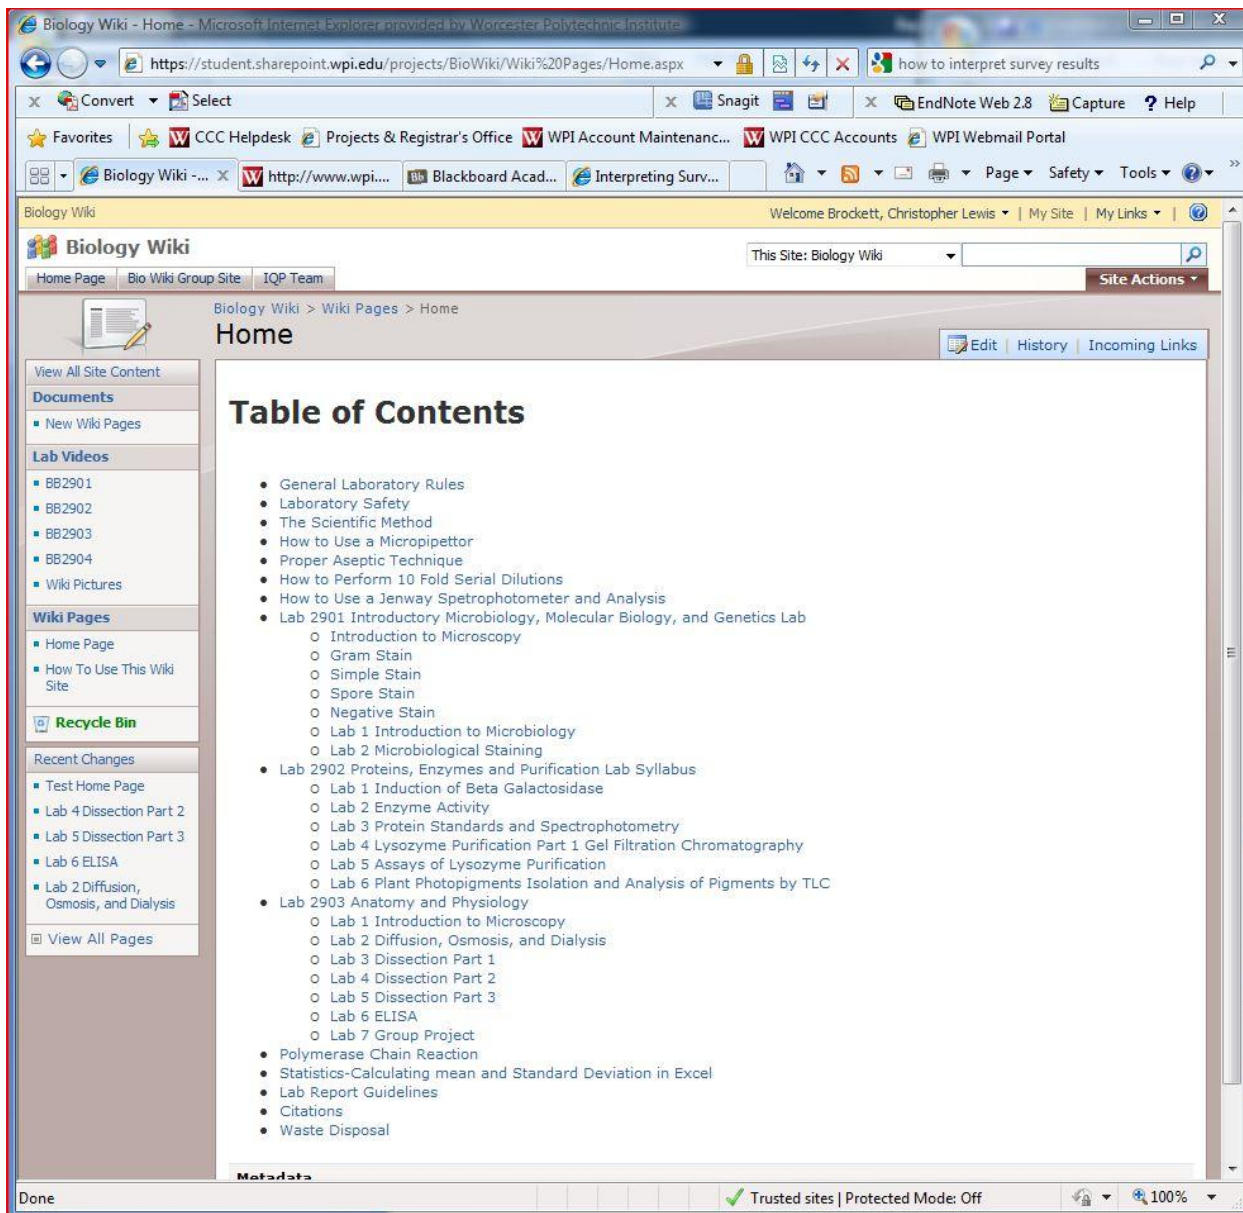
Biology Wiki - Home - Microsoft Internet Explorer provided by Worcester Polytechnic Institute

https://student.sharepoint.wpi.edu/projects/BioWiki/Wiki%20Pages/Home.aspx

how to interpret survey results

Convert Select

Snagit

EndNote Web 2.8 Capture Help

Favorites CCC Helpdesk Projects & Registrar's Office WPI Account Maintenanc... WPI CCC Accounts WPI Webmail Portal

Biology Wiki -... http://www.wpi.... Blackboard Acad... Interpreting Surv...

Page Safety Tools

Biology Wiki

Welcome Brockett, Christopher Lewis | My Site | My Links |

Biology Wiki

This Site: Biology Wiki

Home Page Bio Wiki Group Site IQP Team

Site Actions

Biology Wiki > Wiki Pages > Home

Home

Edit | History | Incoming Links

View All Site Content

Documents

- New Wiki Pages

Lab Videos

- BB2901
- BB2902
- BB2903
- BB2904
- Wiki Pictures

Wiki Pages

- Home Page
- How To Use This Wiki Site

Recycle Bin

Recent Changes

- Test Home Page
- Lab 4 Dissection Part 2
- Lab 5 Dissection Part 3
- Lab 6 ELISA
- Lab 2 Diffusion, Osmosis, and Dialysis

View All Pages

Table of Contents

- General Laboratory Rules
- Laboratory Safety
- The Scientific Method
- How to Use a Micropipettor
- Proper Aseptic Technique
- How to Perform 10 Fold Serial Dilutions
- How to Use a Jenway Spetrophotometer and Analysis
- Lab 2901 Introductory Microbiology, Molecular Biology, and Genetics Lab
  - Introduction to Microscopy
  - Gram Stain
  - Simple Stain
  - Spore Stain
  - Negative Stain
  - Lab 1 Introduction to Microbiology
  - Lab 2 Microbiological Staining
- Lab 2902 Proteins, Enzymes and Purification Lab Syllabus
  - Lab 1 Induction of Beta Galactosidase
  - Lab 2 Enzyme Activity
  - Lab 3 Protein Standards and Spectrophotometry
  - Lab 4 Lysozyme Purification Part 1 Gel Filtration Chromatography
  - Lab 5 Assays of Lysozyme Purification
  - Lab 6 Plant Photopigments Isolation and Analysis of Pigments by TLC
- Lab 2903 Anatomy and Physiology
  - Lab 1 Introduction to Microscopy
  - Lab 2 Diffusion, Osmosis, and Dialysis
  - Lab 3 Dissection Part 1
  - Lab 4 Dissection Part 2
  - Lab 5 Dissection Part 3
  - Lab 6 ELISA
  - Lab 7 Group Project
- Polymerase Chain Reaction
- Statistics-Calculating mean and Standard Deviation in Excel
- Lab Report Guidelines
- Citations
- Waste Disposal

Metadata

Done

Trusted sites | Protected Mode: Off

100%